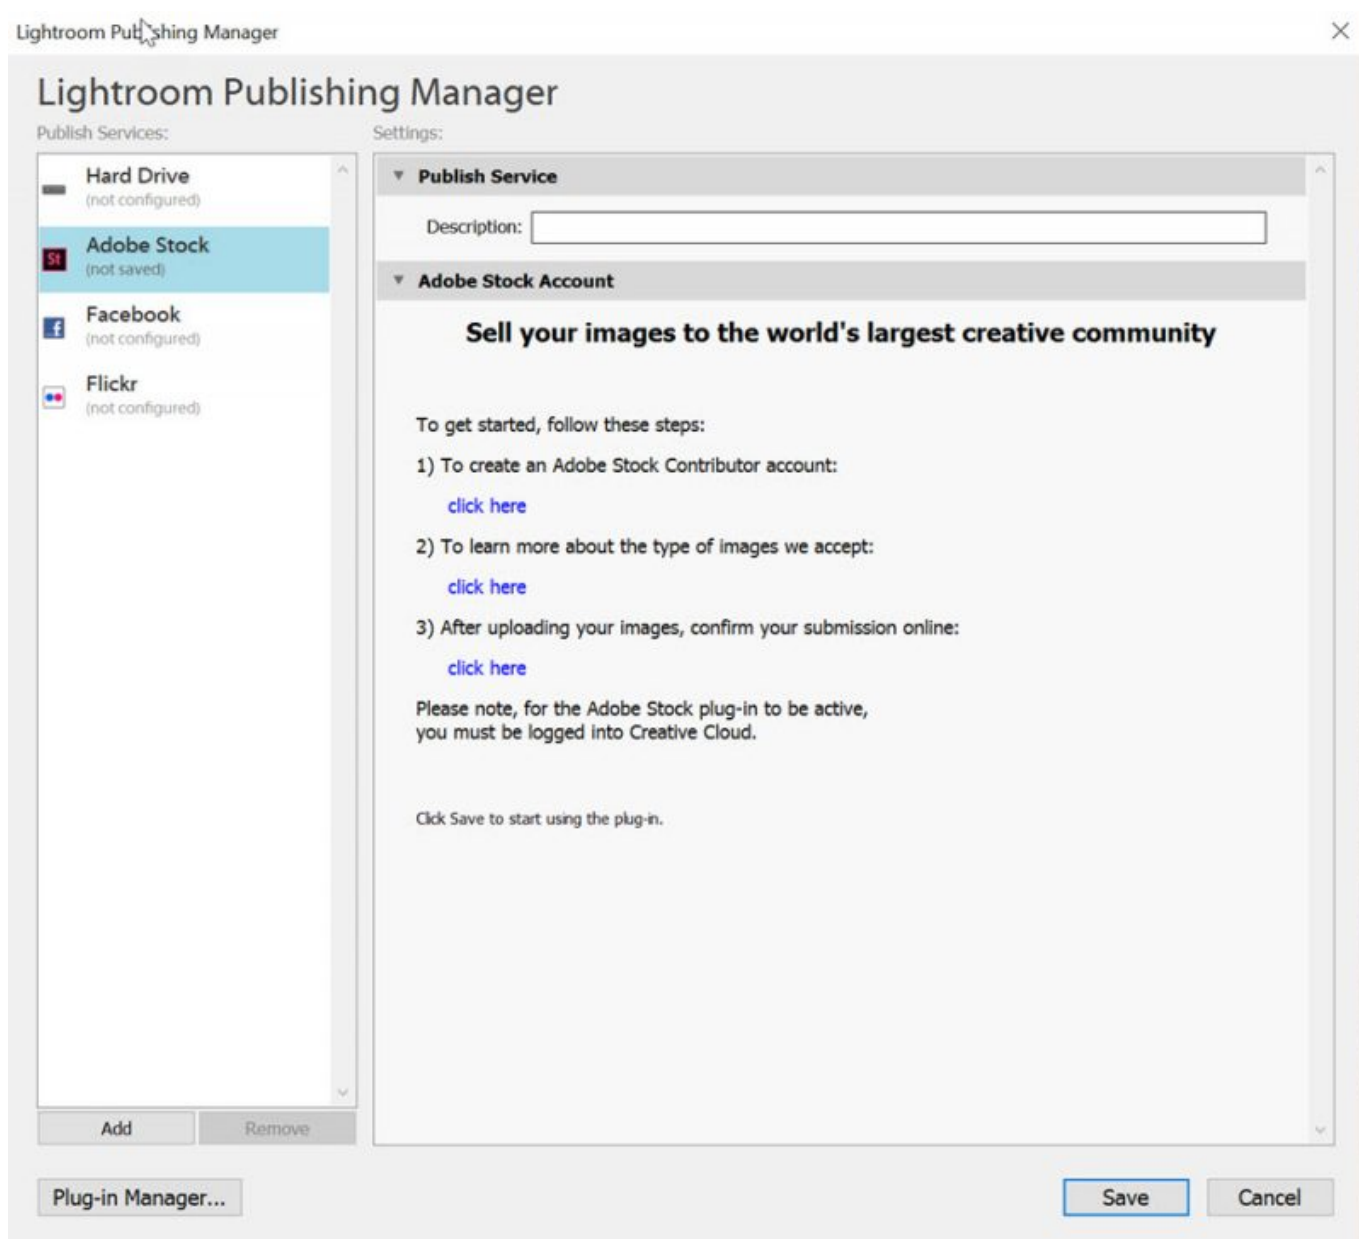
Lightroom Publishing Manager

Lightroom Publishing Manager

Publish Services:

Hard Drive
(not configured)

St
Adobe Stock
(not saved)

Facebook
(not configured)

Flickr
(not configured)

Add
Remove

Settings:

Publish Service

Description:

Adobe Stock Account

Sell your images to the world's largest creative community

To get started, follow these steps:

1) To create an Adobe Stock Contributor account:

click here

2) To learn more about the type of images we accept:

click here

3) After uploading your images, confirm your submission online:

click here

Please note, for the Adobe Stock plug-in to be active, you must be logged into Creative Cloud.

Click Save to start using the plug-in.

Plug-in Manager...

Save

Cancel